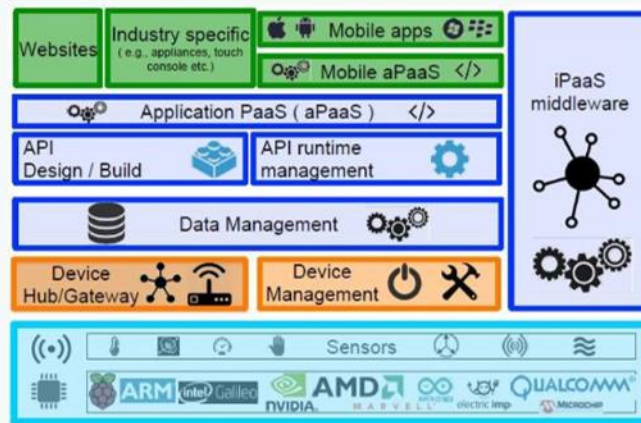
Websites

Industry specific (e.g., appliances, touch console etc.)

Mobile apps

Mobile aPaaS </>

Application PaaS ( aPaaS ) </>

API Design / Build

API runtime management

Data Management

Device Hub/Gateway

Device Management

iPaaS middleware

Sensors

ARM intel Galileo NVIDIA AMD MARVELL electric imp QUALCOMM MICROCHIP